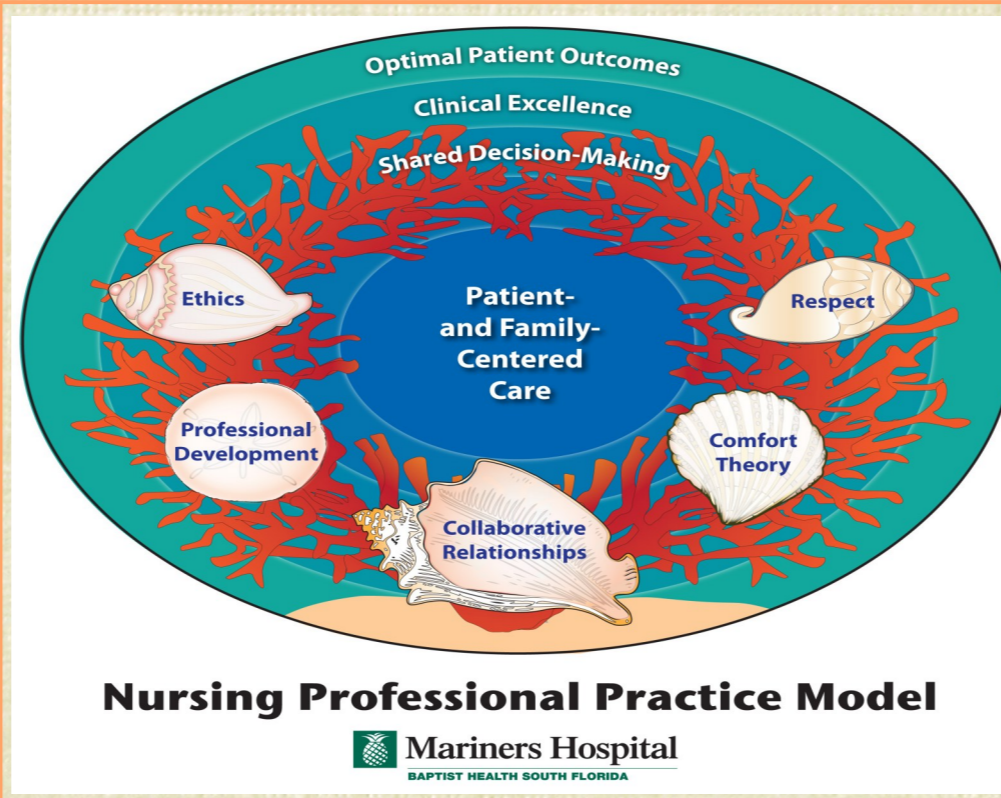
Optimal Patient Outcomes

Clinical Excellence

Shared Decision-Making

Patient- and Family-Centered Care

Ethics

Respect

Professional Development

Comfort Theory

Collaborative Relationships

Nursing Professional Practice Model

Mariners Hospital
BAPTIST HEALTH SOUTH FLORIDA